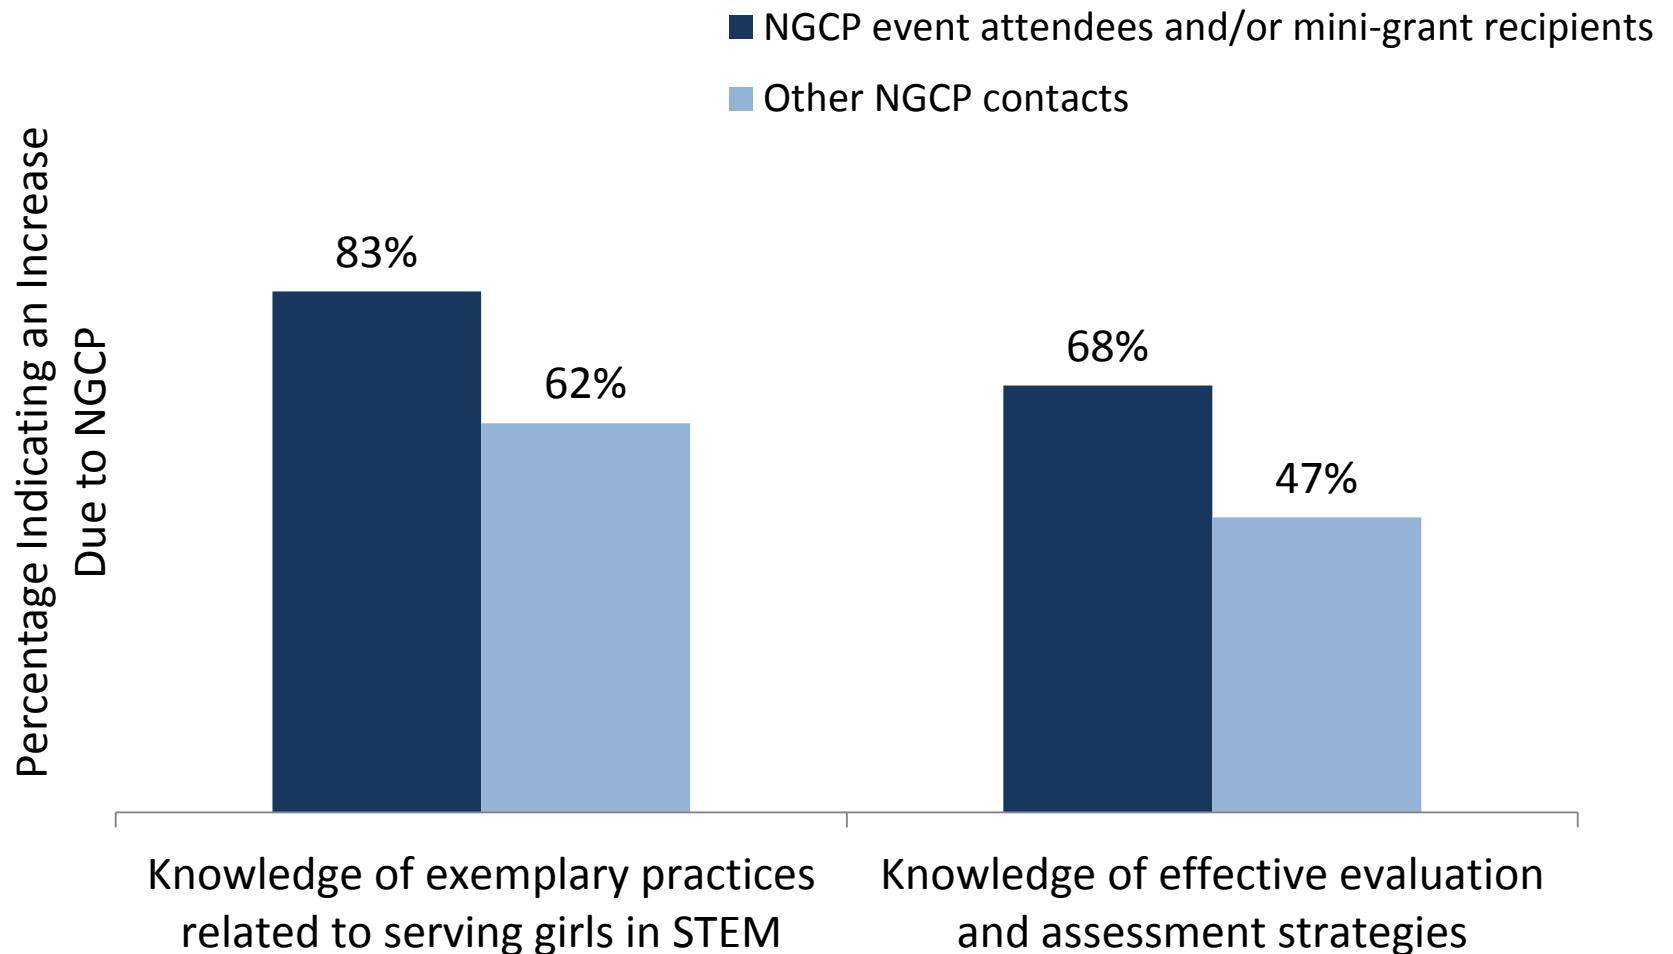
NGCP event attendees and/or mini-grant recipients

Other NGCP contacts

Percentage Indicating an Increase Due to NGCP

83%

62%

68%

47%

Knowledge of exemplary practices related to serving girls in STEM

Knowledge of effective evaluation and assessment strategies